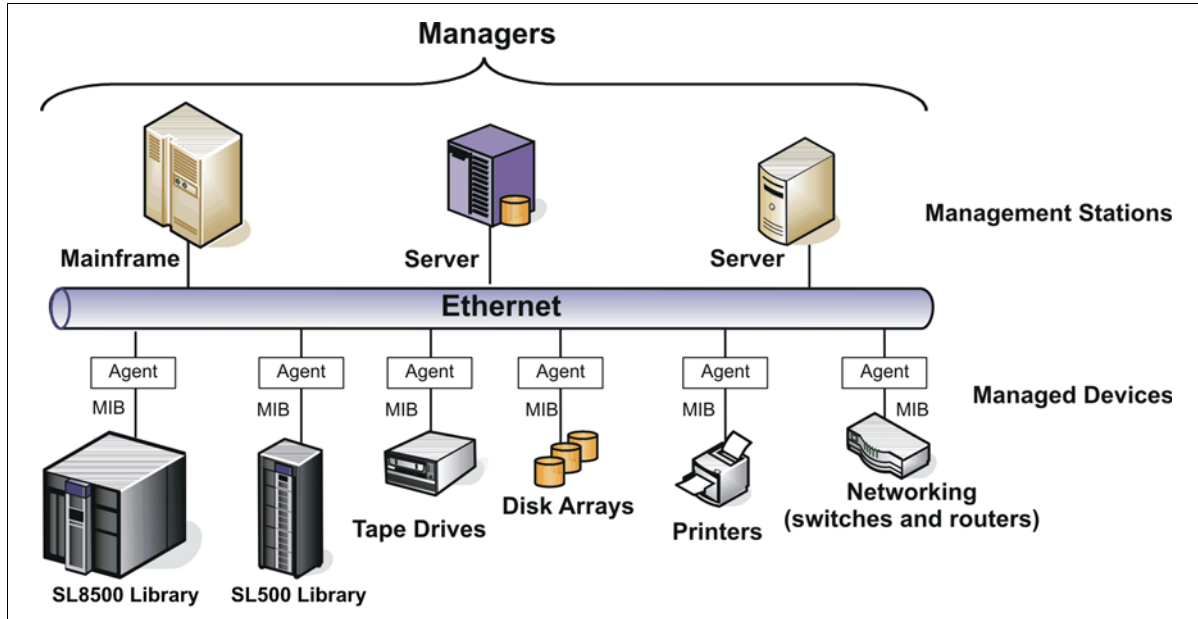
Managers

Management Stations

Mainframe

Server

Server

Ethernet

Agent
MIB

Agent
MIB

Agent
MIB

Agent
MIB

Agent
MIB

Agent
MIB

Managed Devices

SL8500 Library

SL500 Library

Tape Drives

Disk Arrays

Printers

Networking (switches and routers)